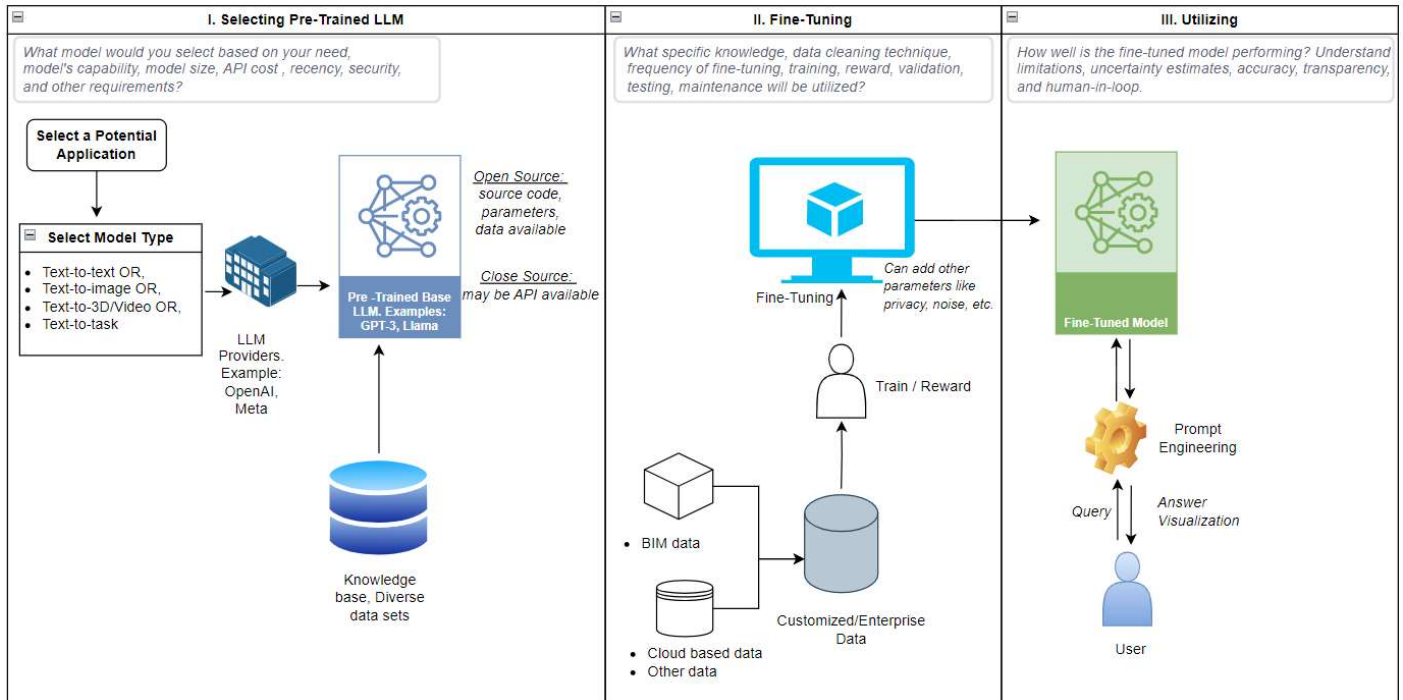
I. Selecting Pre-Trained LLM

What model would you select based on your need, model's capability, model size, API cost , recency, security, and other requirements?

Select a Potential Application

Select Model Type

- Text-to-text OR,
- Text-to-image OR,
- Text-to-3D/Video OR,
- Text-to-task

LLM Providers. Example: OpenAI, Meta

Pre -Trained Base LLM. Examples: GPT-3, Llama

Open Source: source code, parameters, data available

Close Source: may be API available

Knowledge base, Diverse data sets

II. Fine-Tuning

What specific knowledge, data cleaning technique, frequency of fine-tuning, training, reward, validation, testing, maintenance will be utilized?

Fine-Tuning

Can add other parameters like privacy, noise, etc.

Train / Reward

- BIM data

- Cloud based data
- Other data

Customized/Enterprise Data

III. Utilizing

How well is the fine-tuned model performing? Understand limitations, uncertainty estimates, accuracy, transparency, and human-in-loop.

Fine-Tuned Model

Prompt Engineering

Query

Answer Visualization

User